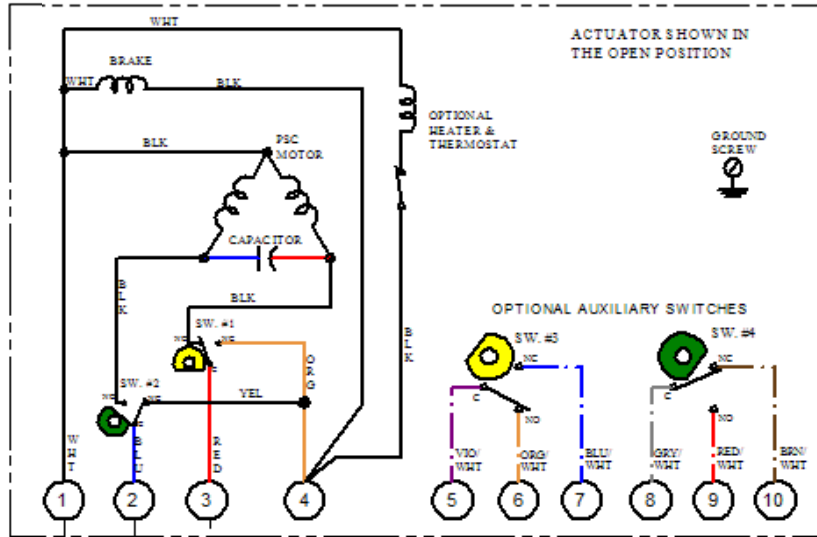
ACTUATOR SHOWN IN THE OPEN POSITION

WHT

BRAKE

WHT

BLK

OPTIONAL HEATER & THERMOSTAT

BLK

PSC MOTOR

GROUND SCREW

CAPACITOR

BLK

BLK

SW. #1

NO

NC

C

ORG

BLK

SW. #2

NO

NC

C

YEL

WHT

BLU

RED

OPTIONAL AUXILIARY SWITCHES

SW. #3

NC

C

NO

VIO/WHT

ORG/WHT

BLU/WHT

SW. #4

NC

C

NO

GRY/WHT

RED/WHT

BRN/WHT

1

2

3

4

5

6

7

8

9

10